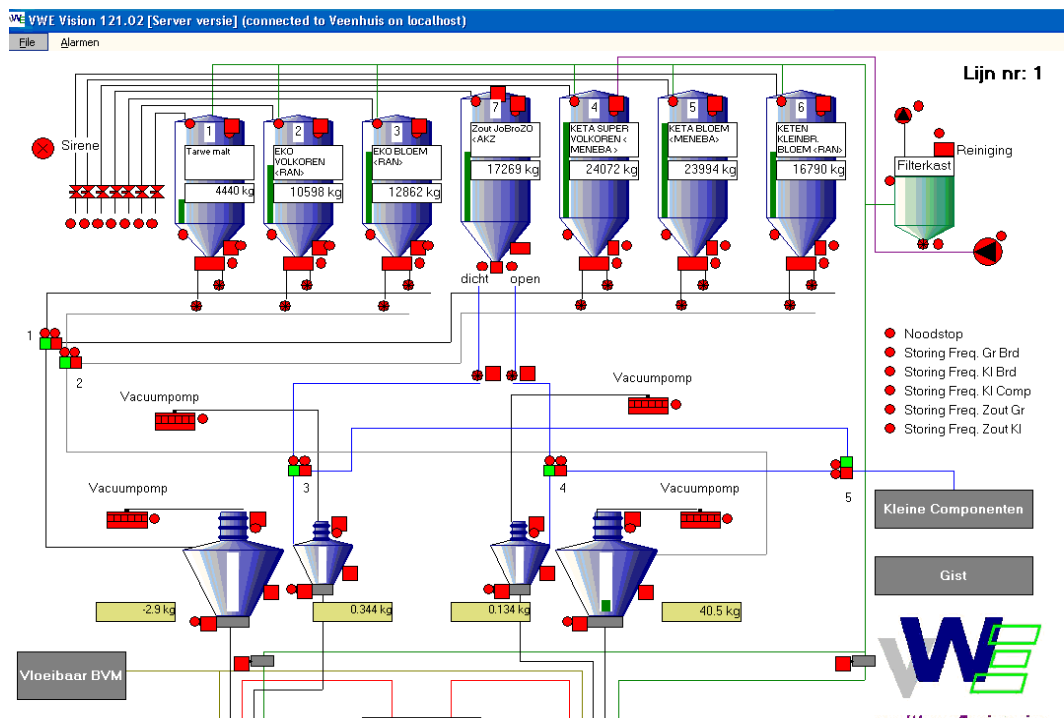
VWE Vision 121.02 [Server versie] (connected to Veenhuis on localhost)

File Alarmen

Lijn nr: 1

Sirene

1 Tarwe malt 4440 kg

2 EKO VOLKOREN <RAN> 10598 kg

3 EKO BLOEM <RAN> 12862 kg

7 Zout JoBroZO <AKZ 17269 kg

4 KETA SUPER VOLKOREN < MENEBA > 24072 kg

5 KETA BLOEM <MENEBA> 23994 kg

6 KETEN KLEINBR. BLOEM <RAN> 16790 kg

Reiniging

Filterkast

dicht open

1

2

Noodstop
Storing Freq. Gr Brd
Storing Freq. Kl Brd
Storing Freq. Kl Comp
Storing Freq. Zout Gr
Storing Freq. Zout Kl

Vacuumpomp

Vacuumpomp

3

4

5

Vacuumpomp

Vacuumpomp

Kleine Componenten

Gist

-2.9 kg

0.344 kg

0.134 kg

40.5 kg

Vloeibaar BVM